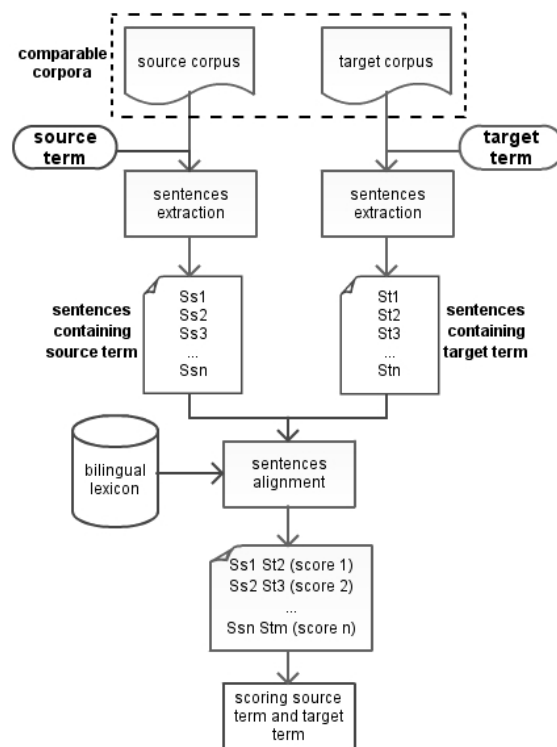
comparable corpora

source corpus

target corpus

source term

target term

sentences extraction

sentences extraction

sentences containing source term

Ss1
Ss2
Ss3
...
Ssn

St1
St2
St3
...
Stn

sentences containing target term

bilingual lexicon

sentences alignment

Ss1 St2 (score 1)
Ss2 St3 (score 2)
...
Ssn Stm (score n)

scoring source term and target term